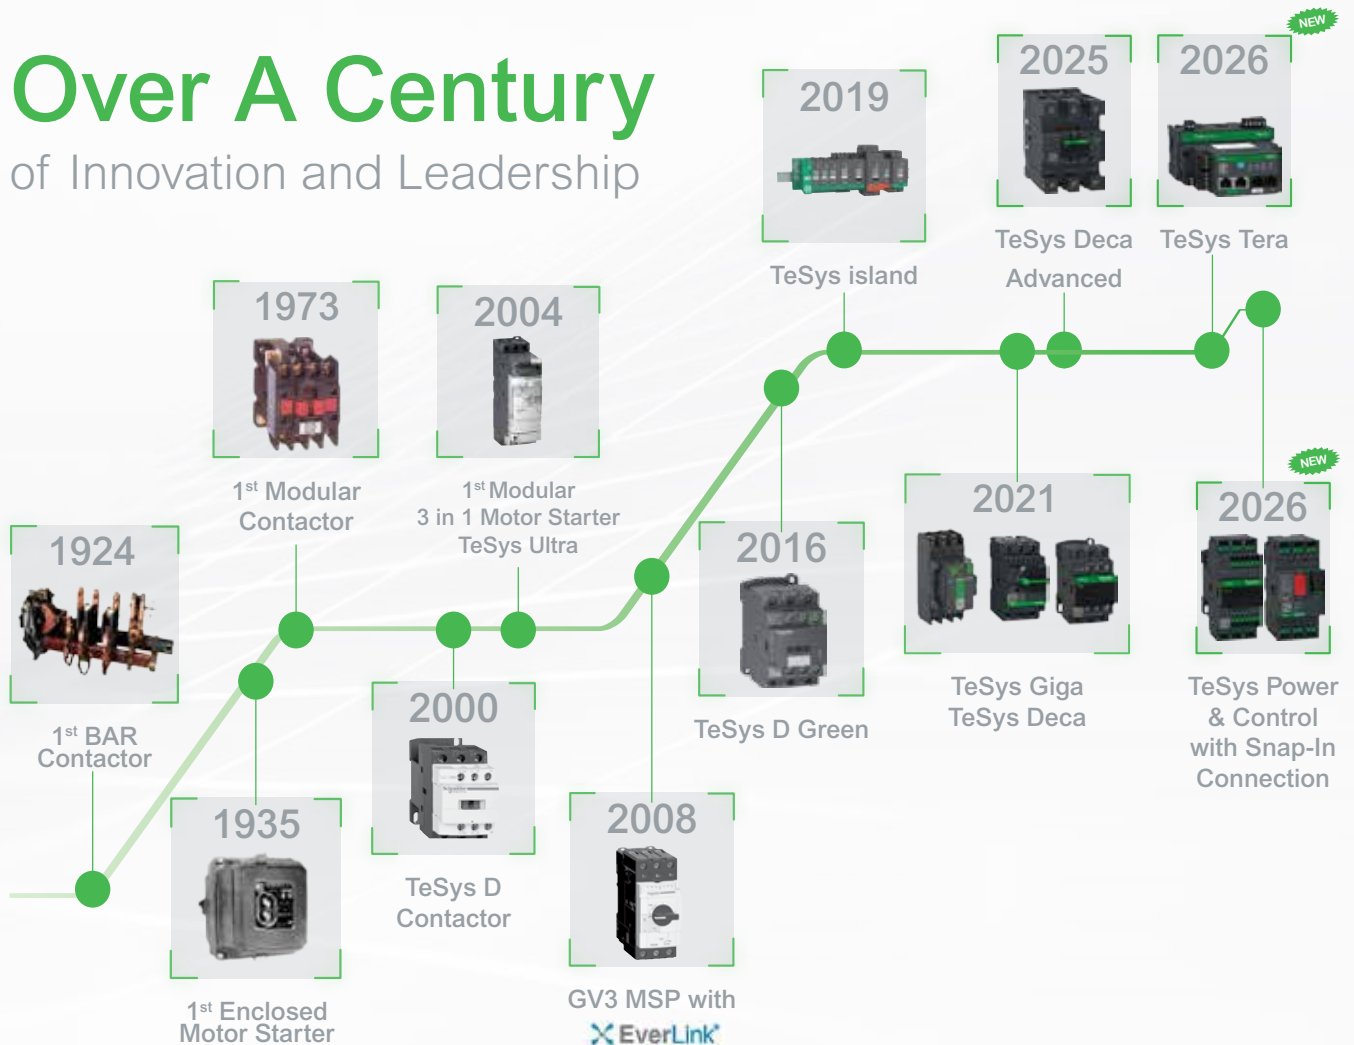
Over A Century
of Innovation and Leadership

2019
TeSys island

2025
TeSys Deca Advanced

NEW
2026
TeSys Tera

1973
$1^{st}$ Modular Contactor

2004
$1^{st}$ Modular 3 in 1 Motor Starter TeSys Ultra

1924
$1^{st}$ BAR Contactor

2016
TeSys D Green

2021
TeSys Giga
TeSys Deca

NEW
2026
TeSys Power & Control with Snap-In Connection

2000
TeSys D Contactor

1935
$1^{st}$ Enclosed Motor Starter

2008
GV3 MSP with EverLink